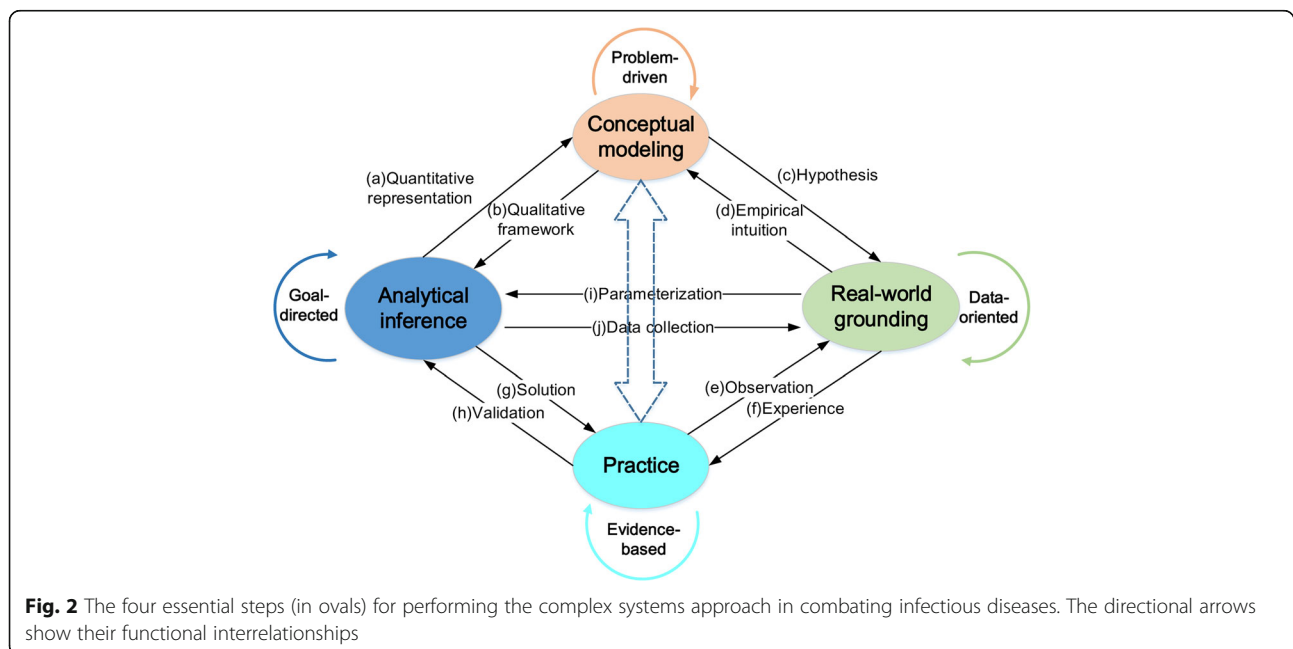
Problem-driven

Conceptual modeling

(a)Quantitative representation

(b)Qualitative framework

(c)Hypothesis

(d)Empirical intuition

Goal-directed

Analytical inference

(i)Parameterization

(j)Data collection

Real-world grounding

Data-oriented

(g)Solution

(h)Validation

(e)Observation

(f)Experience

Practice

Evidence-based

**Fig. 2** The four essential steps (in ovals) for performing the complex systems approach in combating infectious diseases. The directional arrows show their functional interrelationships